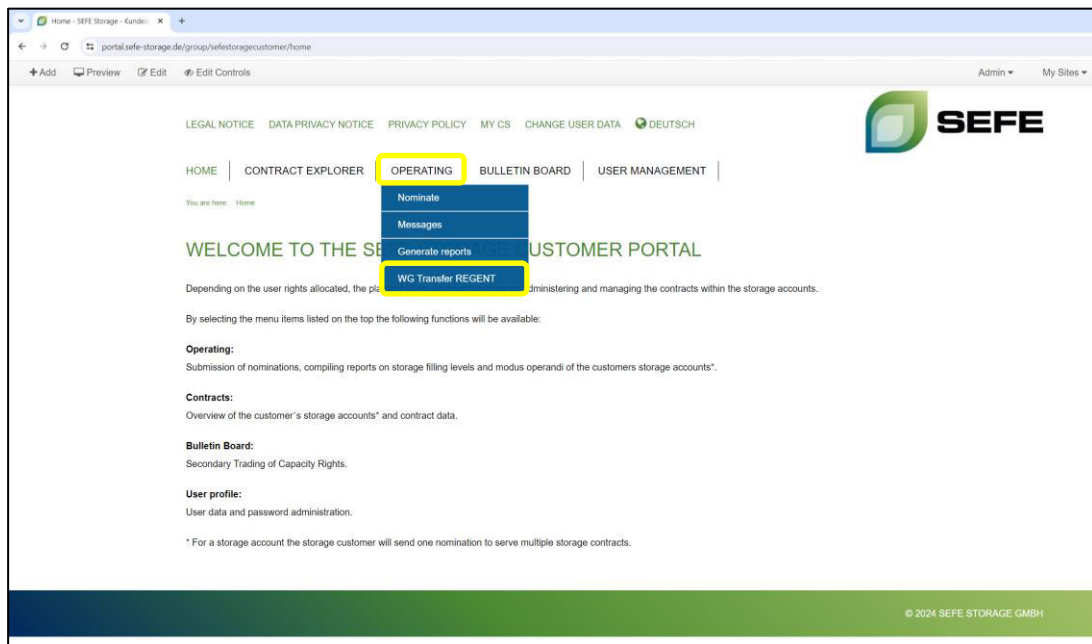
Home - SEFE Storage - Kunden ×

portal.sefe-storage.de/group/sefestoragecustomer/home

+ Add Preview Edit Edit Controls

Admin ▾ My Sites ▾

LEGAL NOTICE DATA PRIVACY NOTICE PRIVACY POLICY MY CS CHANGE USER DATA DEUTSCH

SEFE

HOME CONTRACT EXPLORER OPERATING BULLETIN BOARD USER MANAGEMENT

Nominate
Messages
Generate reports
WG Transfer REGENT

You are here: Home

WELCOME TO THE SE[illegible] USTOMER PORTAL

Depending on the user rights allocated, the pl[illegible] dministering and managing the contracts within the storage accounts.

By selecting the menu items listed on the top the following functions will be available:

Operating:
Submission of nominations, compiling reports on storage filling levels and modus operandi of the customers storage accounts*.

Contracts:
Overview of the customer´s storage accounts* and contract data.

Bulletin Board:
Secondary Trading of Capacity Rights.

User profile:
User data and password administration.

* For a storage account the storage customer will send one nomination to serve multiple storage contracts.

© 2024 SEFE STORAGE GMBH